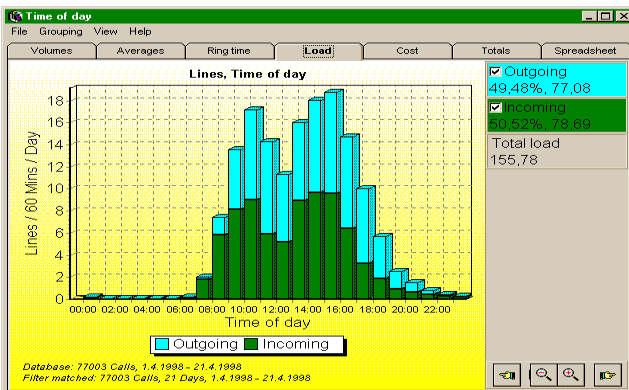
Time of day

File Grouping View Help

Volumes | Averages | Ring time | Load | Cost | Totals | Spreadsheet

Lines, Time of day

Outgoing
49,48%, 77,08

Incoming
50,52%, 78,69

Total load
155,78

Lines / 60 Mins / Day

18
16
14
12
10
8
6
4
2
0

00:00 02:00 04:00 06:00 08:00 10:00 12:00 14:00 16:00 18:00 20:00 22:00

Time of day

Outgoing Incoming

Database: 77003 Calls, 1.4.1998 - 21.4.1998
Filter matched: 77003 Calls, 21 Days, 1.4.1998 - 21.4.1998